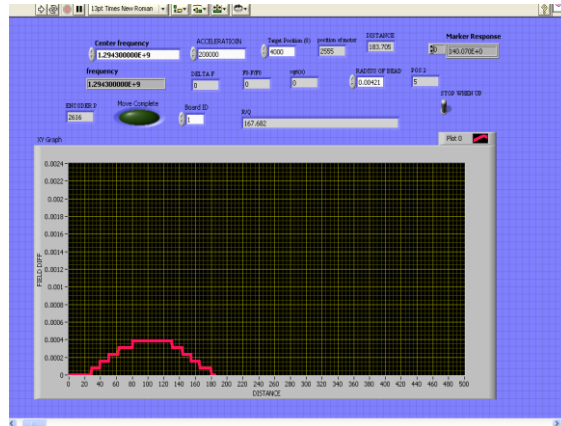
13pt Times New Roman

Center frequency
1.294300000E+9

ACCELERATION
200000

Target Position (0)
4000

position of motor
2555

DISTANCE
183.705

Marker Response
140.070E+0

frequency
1.294300000E+9

DELTA F
0

F0-F(0)
0

sqr(x)
0

RADIUS OF BEAD
0.00421

POS 2
5

ENCODER P
2616

Move Complete

Board ID
1

R/Q
167.682

STOP WHEN UP

XY Graph

Plot 0

0.0024
0.0022
0.002
0.0018
0.0016
0.0014
0.0012
0.001
0.0008
0.0006
0.0004
0.0002
0

FIELD DIFF

0 20 40 60 80 100 120 140 160 180 200 220 240 260 280 300 320 340 360 380 400 420 440 460 480 500

DISTANCE